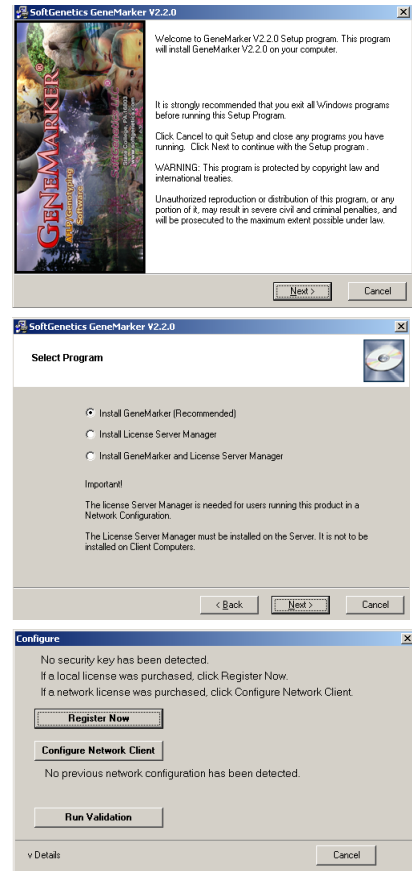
SoftGenetics GeneMarker V2.2.0

GeneMarker®

Welcome to GeneMarker V2.2.0 Setup program. This program will install GeneMarker V2.2.0 on your computer.

It is strongly recommended that you exit all Windows programs before running this Setup Program.

Click Cancel to quit Setup and close any programs you have running. Click Next to continue with the Setup program .

WARNING: This program is protected by copyright law and international treaties.

Unauthorized reproduction or distribution of this program, or any portion of it, may result in severe civil and criminal penalties, and will be prosecuted to the maximum extent possible under law.

Next >
Cancel

SoftGenetics GeneMarker V2.2.0

Select Program

Install GeneMarker (Recommended)
Install License Server Manager
Install GeneMarker and License Server Manager

Important!

The license Server Manager is needed for users running this product in a Network Configuration.

The License Server Manager must be installed on the Server. It is not to be installed on Client Computers.

< Back
Next >
Cancel

Configure

No security key has been detected.
If a local license was purchased, click Register Now.
If a network license was purchased, click Configure Network Client.

Register Now

Configure Network Client

No previous network configuration has been detected.

Run Validation

v Details
Cancel